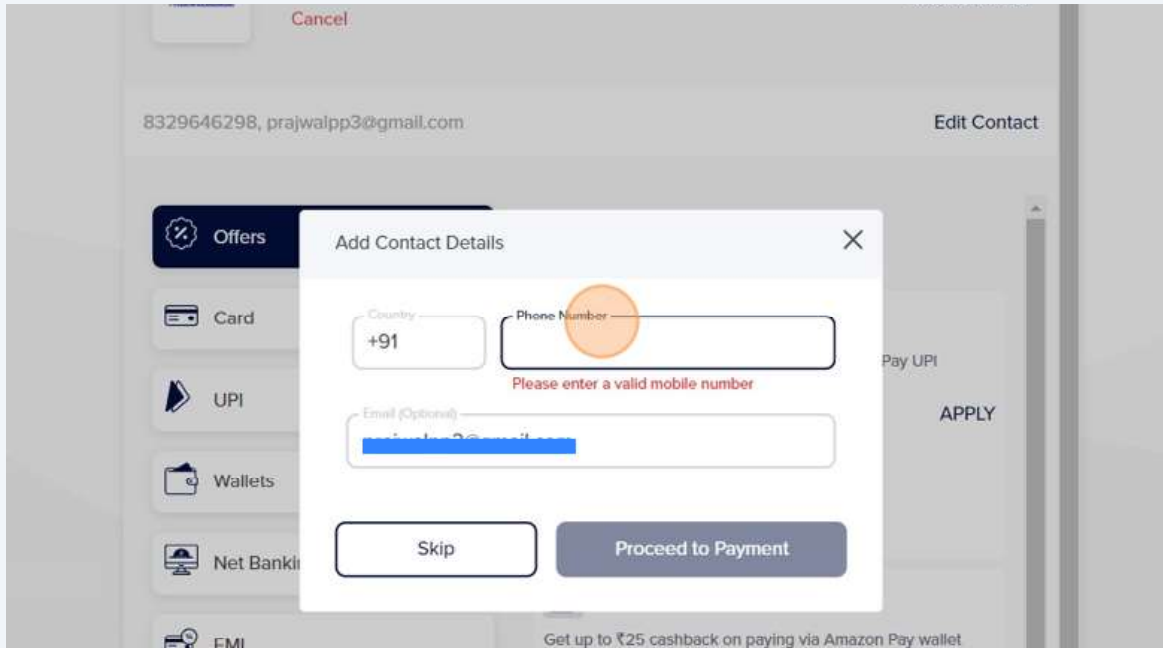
Cancel

8329646298, prajwalpp3@gmail.com

Edit Contact

Offers

Card

UPI

Wallets

Net Banki

EMI

Add Contact Details

×

Country

+91

Phone Number

Please enter a valid mobile number

Email (Optional)

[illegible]

Skip

Proceed to Payment

Pay UPI

APPLY

Get up to ₹25 cashback on paying via Amazon Pay wallet